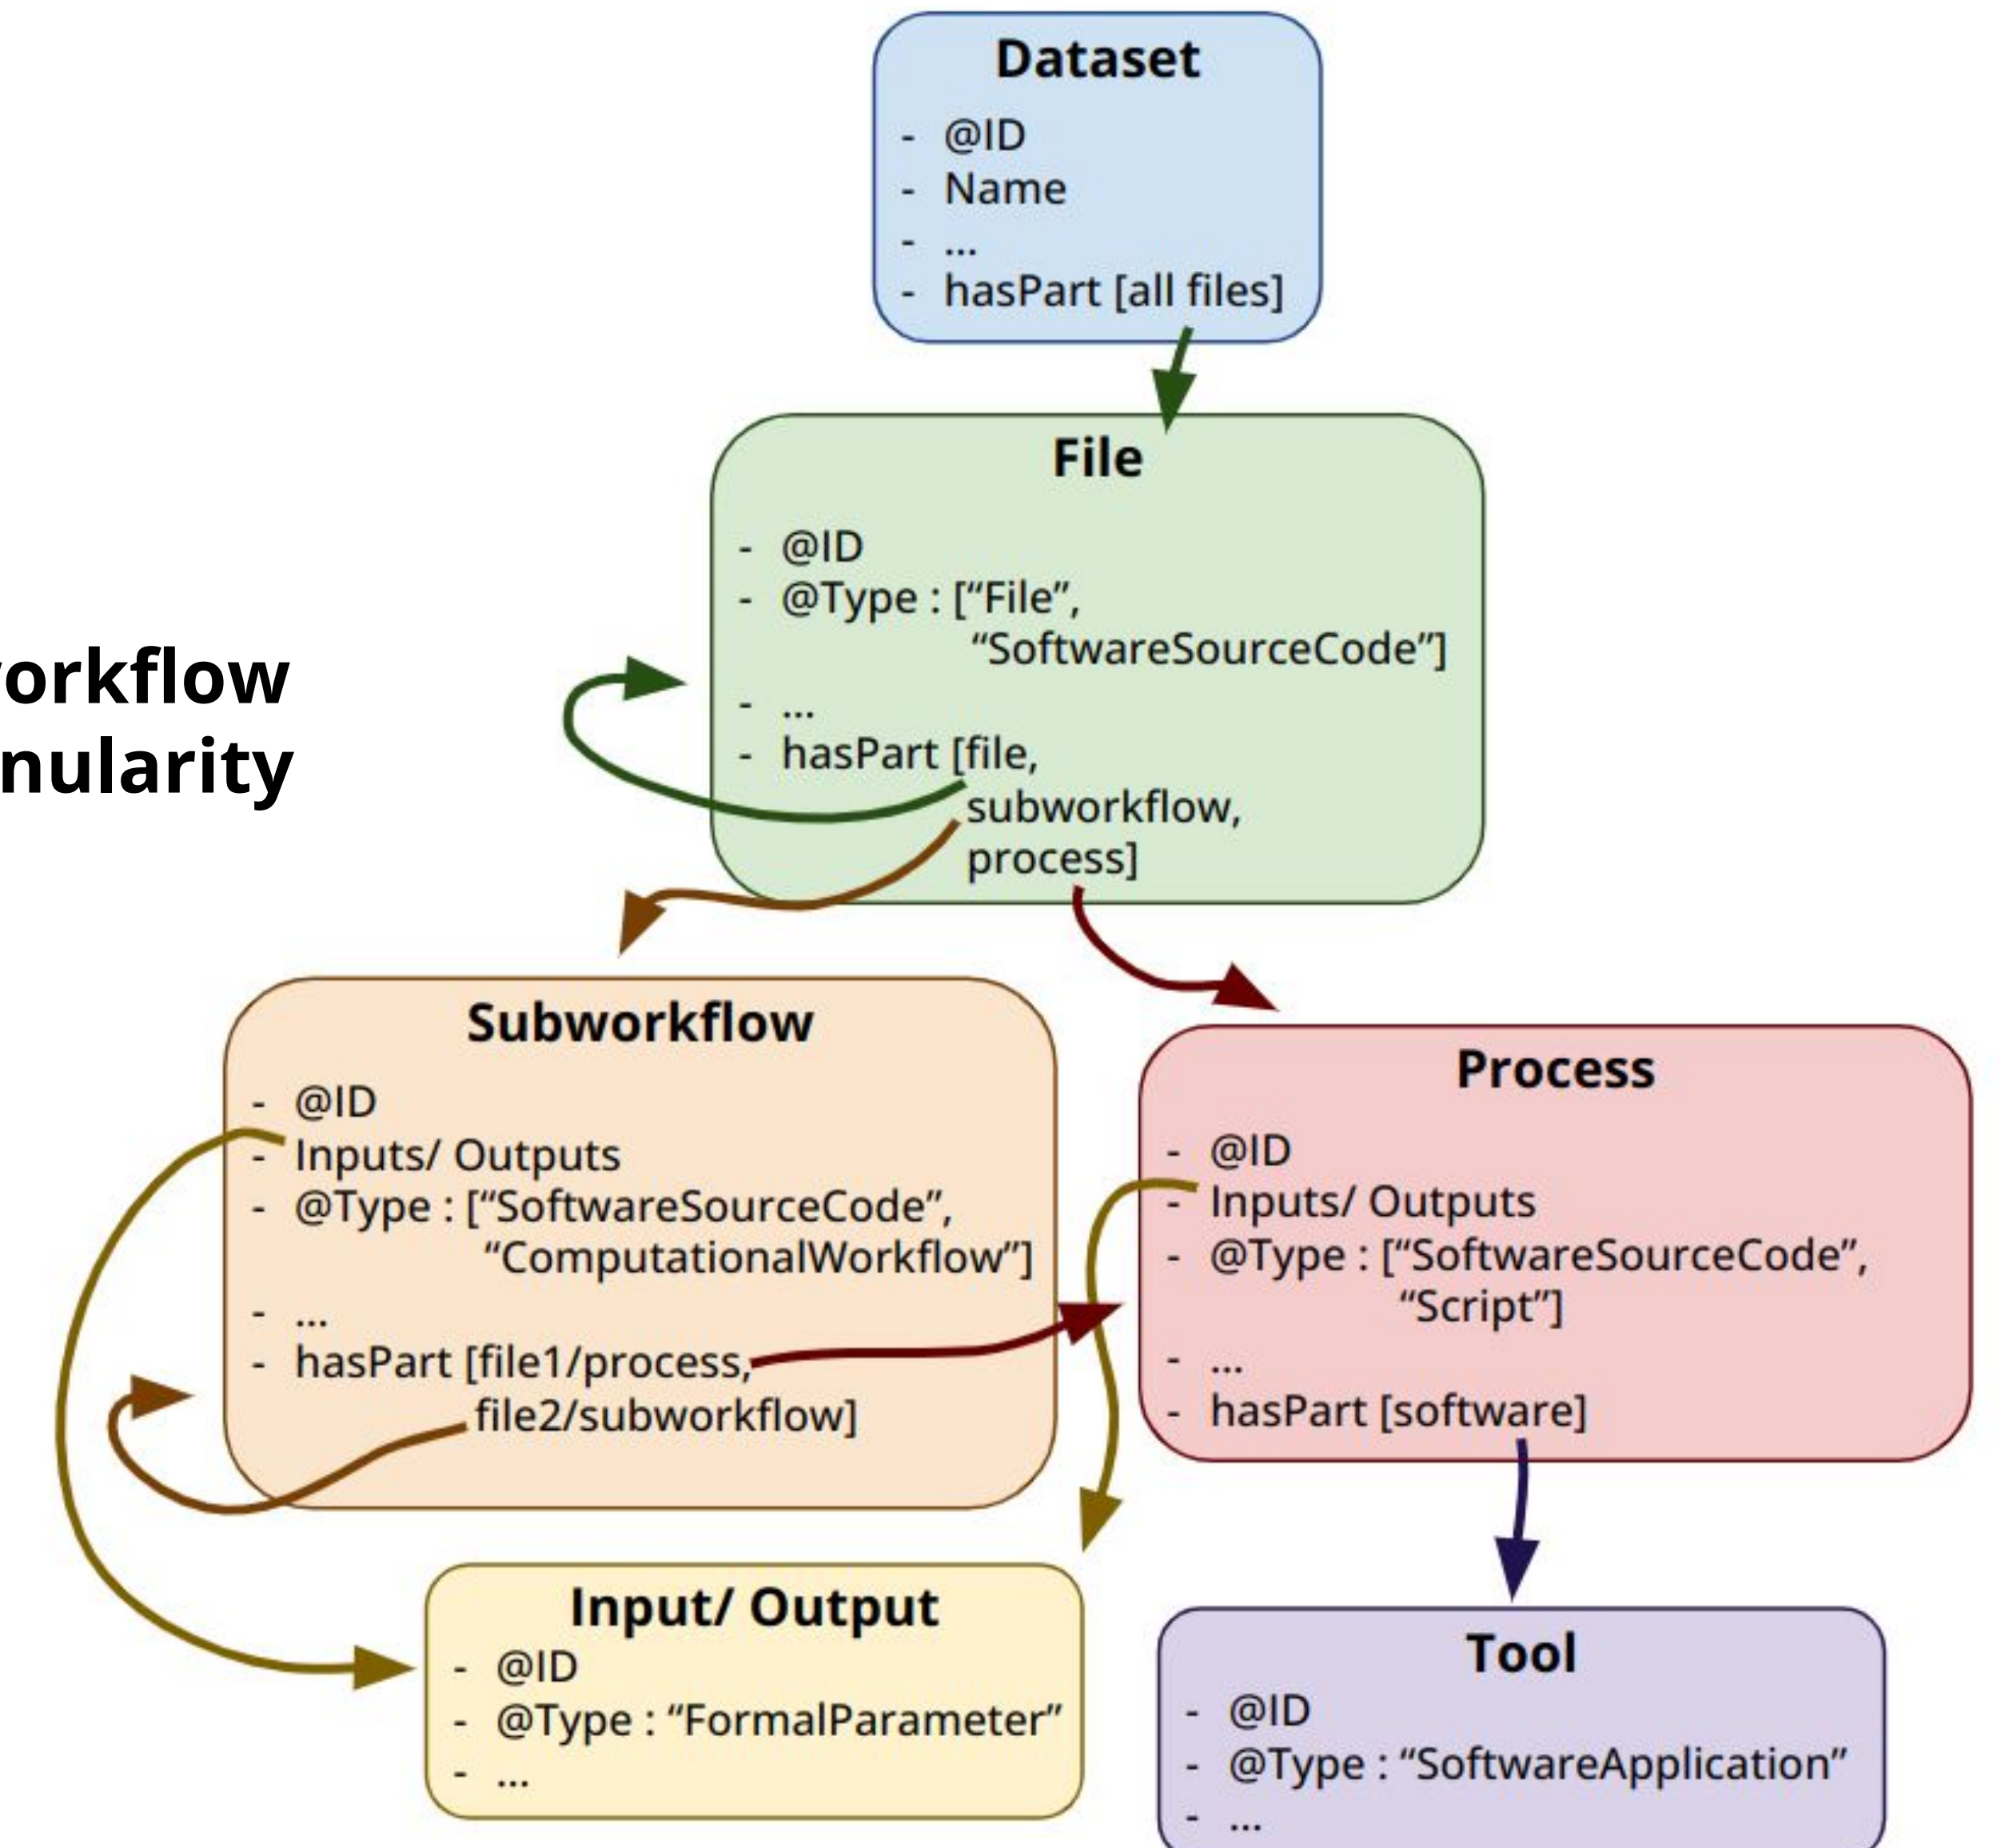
orkflow
nularity

Dataset
- @ID
- Name
- ...
- hasPart [all files]

File
- @ID
- @Type : [“File”, “SoftwareSourceCode”]
- ...
- hasPart [file, subworkflow, process]

Subworkflow
- @ID
- Inputs/ Outputs
- @Type : [“SoftwareSourceCode”, “ComputationalWorkflow”]
- ...
- hasPart [file1/process, file2/subworkflow]

Process
- @ID
- Inputs/ Outputs
- @Type : [“SoftwareSourceCode”, “Script”]
- ...
- hasPart [software]

Input/ Output
- @ID
- @Type : “FormalParameter”
- ...

Tool
- @ID
- @Type : “SoftwareApplication”
- ...